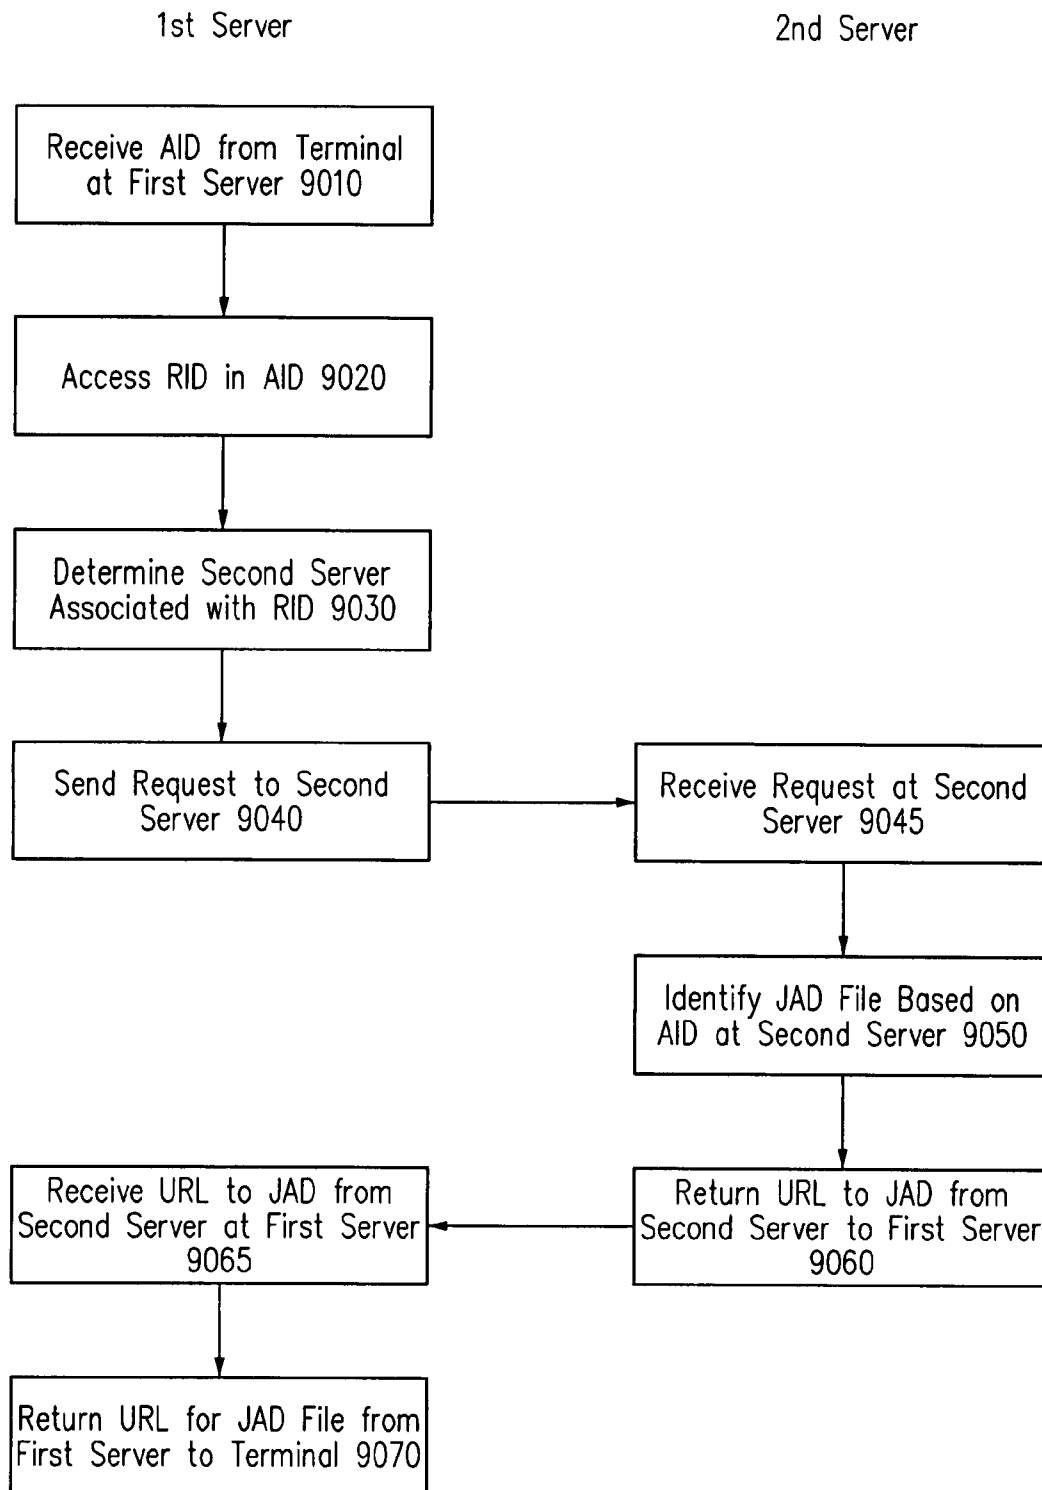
1st Server

2nd Server

Receive AID from Terminal at First Server 9010

Access RID in AID 9020

Determine Second Server Associated with RID 9030

Send Request to Second Server 9040

Receive Request at Second Server 9045

Identify JAD File Based on AID at Second Server 9050

Return URL to JAD from Second Server to First Server 9060

Receive URL to JAD from Second Server at First Server 9065

Return URL for JAD File from First Server to Terminal 9070